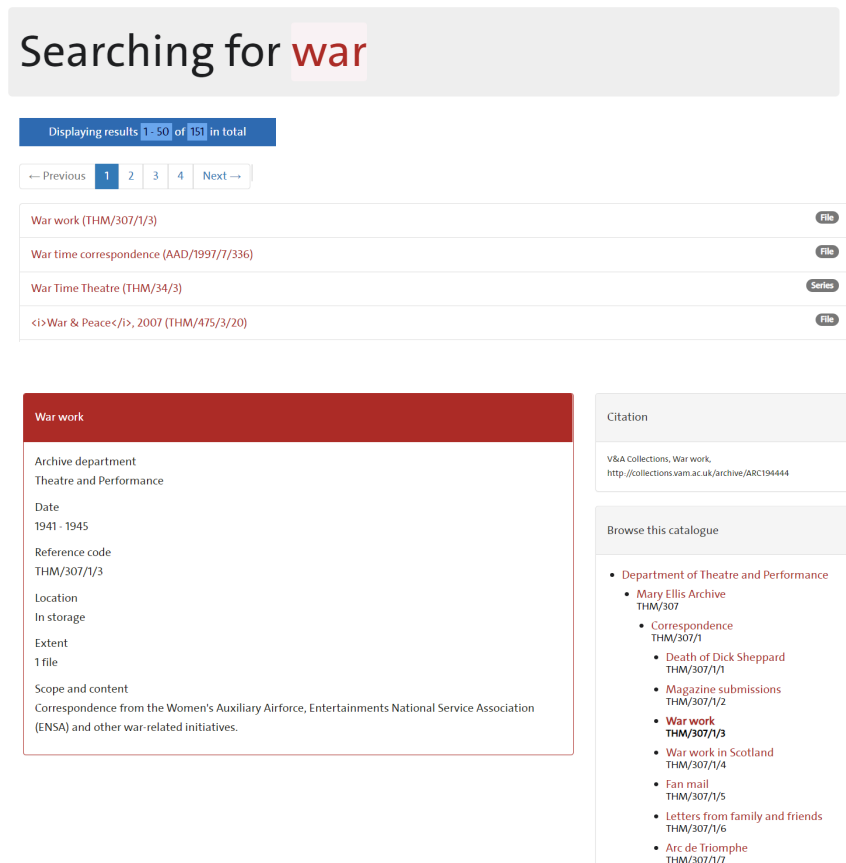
Searching for war

Displaying results 1 - 50 of 151 in total

← Previous 1 2 3 4 Next →

War work (THM/307/1/3) File

War time correspondence (AAD/1997/7/336) File

War Time Theatre (THM/34/3) Series

<i>War & Peace</i>, 2007 (THM/475/3/20) File

War work

Archive department
Theatre and Performance

Date
1941 - 1945

Reference code
THM/307/1/3

Location
In storage

Extent
1 file

Scope and content
Correspondence from the Women's Auxiliary Airforce, Entertainments National Service Association (ENSA) and other war-related initiatives.

Citation

V&A Collections, War work, http://collections.vam.ac.uk/archive/ARC194444

Browse this catalogue

- Department of Theatre and Performance
  - Mary Ellis Archive
    THM/307
    - Correspondence
      THM/307/1
      - Death of Dick Sheppard
        THM/307/1/1
      - Magazine submissions
        THM/307/1/2
      - War work
        THM/307/1/3
      - War work in Scotland
        THM/307/1/4
      - Fan mail
        THM/307/1/5
      - Letters from family and friends
        THM/307/1/6
      - Arc de Triomphe
        THM/307/1/7